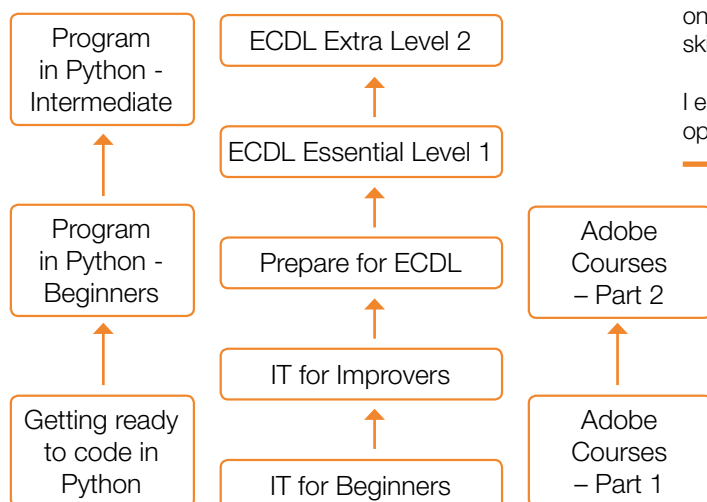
Program in Python - Intermediate

Program in Python - Beginners

Getting ready to code in Python

ECDL Extra Level 2

ECDL Essential Level 1

Prepare for ECDL

IT for Improvers

IT for Beginners

Adobe Courses – Part 2

Adobe Courses – Part 1

on
sk

I e
op